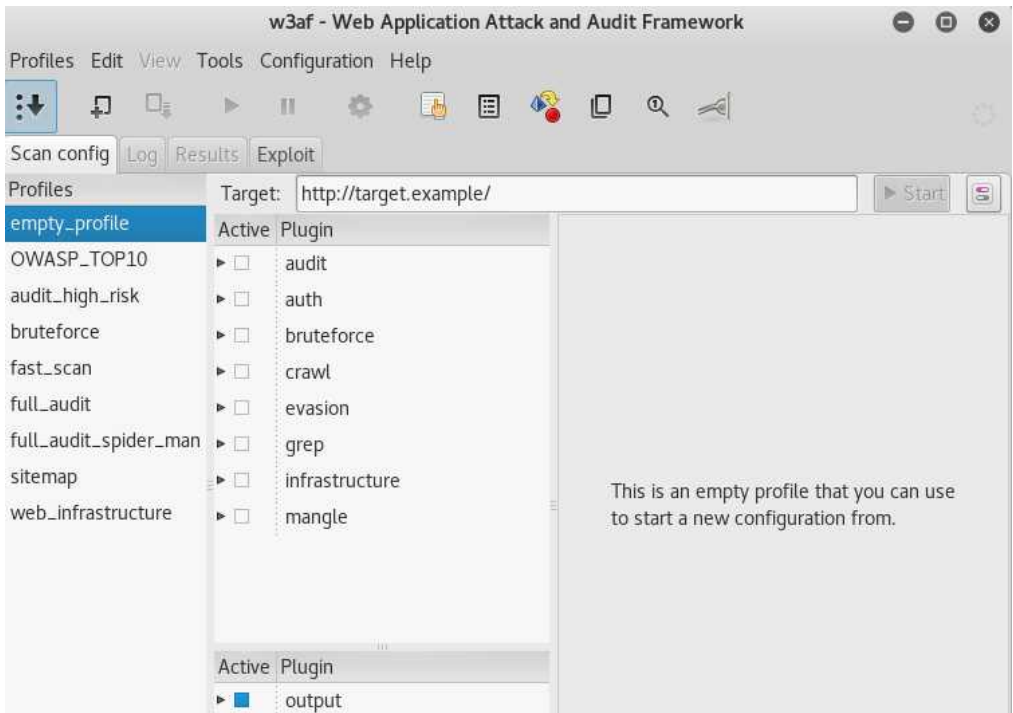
w3af - Web Application Attack and Audit Framework

Profiles Edit View Tools Configuration Help

Scan config Log Results Exploit

Profiles
empty_profile
OWASP_TOP10
audit_high_risk
bruteforce
fast_scan
full_audit
full_audit_spider_man
sitemap
web_infrastructure

Target: http://target.example/
Start

| Active | Plugin |
|---|---|
| | audit |
| | auth |
| | bruteforce |
| | crawl |
| | evasion |
| | grep |
| | infrastructure |
| | mangle |

This is an empty profile that you can use to start a new configuration from.

| Active | Plugin |
|---|---|
| | output |